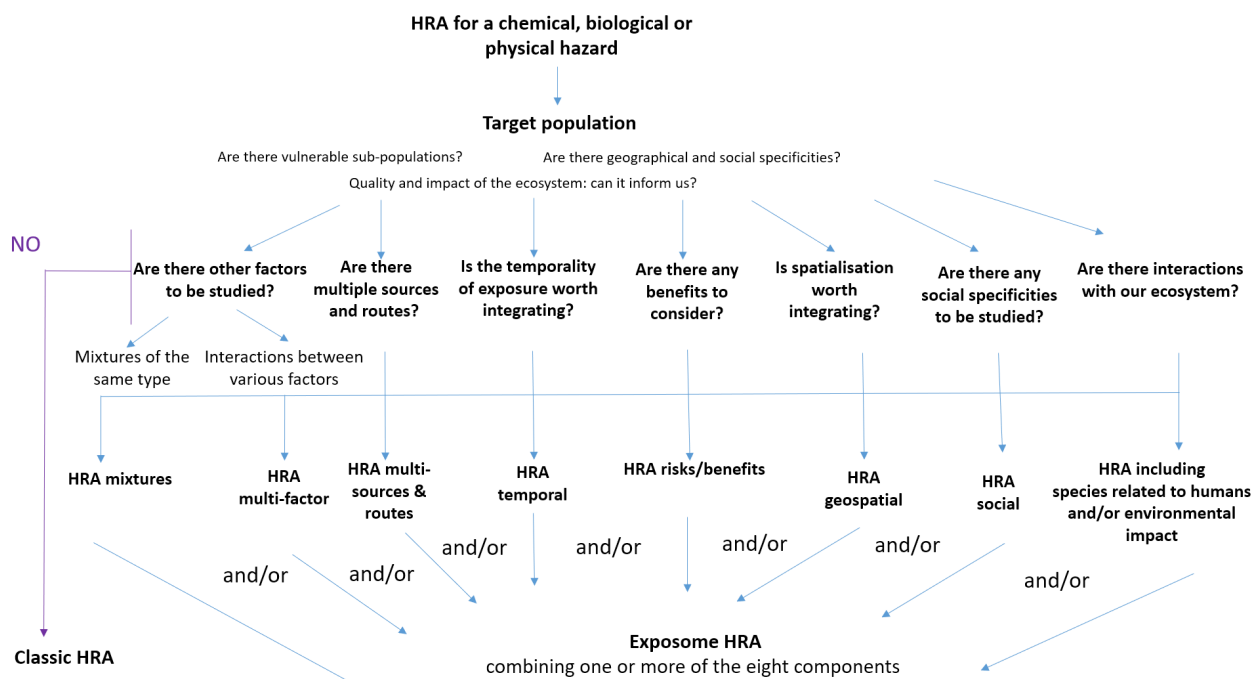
HRA for a chemical, biological or physical hazard

Target population

Are there vulnerable sub-populations?

Are there geographical and social specificities?

Quality and impact of the ecosystem: can it inform us?

NO

Are there other factors to be studied?

Are there multiple sources and routes?

Is the temporality of exposure worth integrating?

Are there any benefits to consider?

Is spatialisation worth integrating?

Are there any social specificities to be studied?

Are there interactions with our ecosystem?

Mixtures of the same type

Interactions between various factors

HRA mixtures

HRA multi-factor

HRA multi-sources & routes

HRA temporal

HRA risks/benefits

HRA geospatial

HRA social

HRA including species related to humans and/or environmental impact

and/or

and/or

and/or

and/or

and/or

and/or

and/or

Classic HRA

Exposome HRA
combining one or more of the eight components